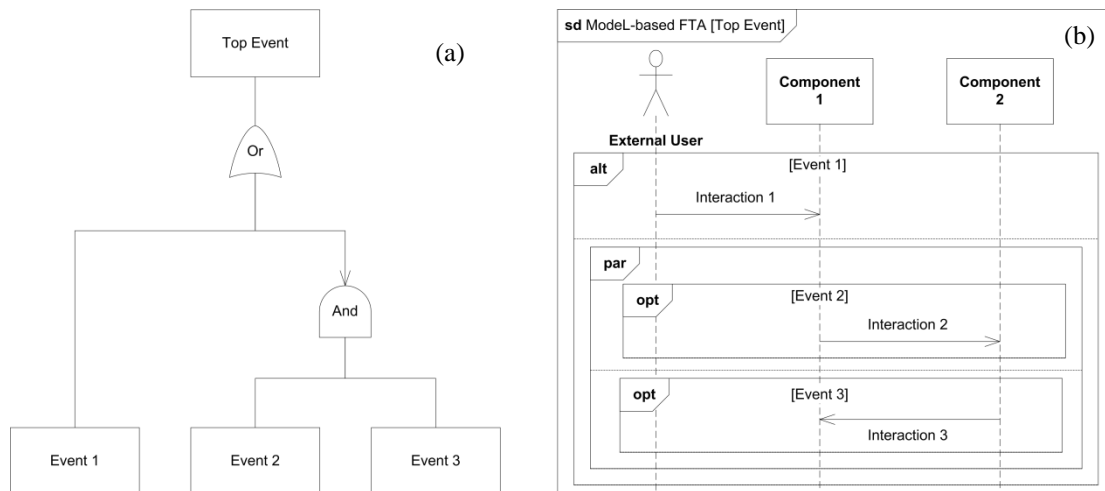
Top Event

(a)

Or

And

Event 1

Event 2

Event 3

sd ModeL-based FTA [Top Event]

(b)

Component 1

Component 2

External User

alt

[Event 1]

Interaction 1

par

opt

[Event 2]

Interaction 2

opt

[Event 3]

Interaction 3